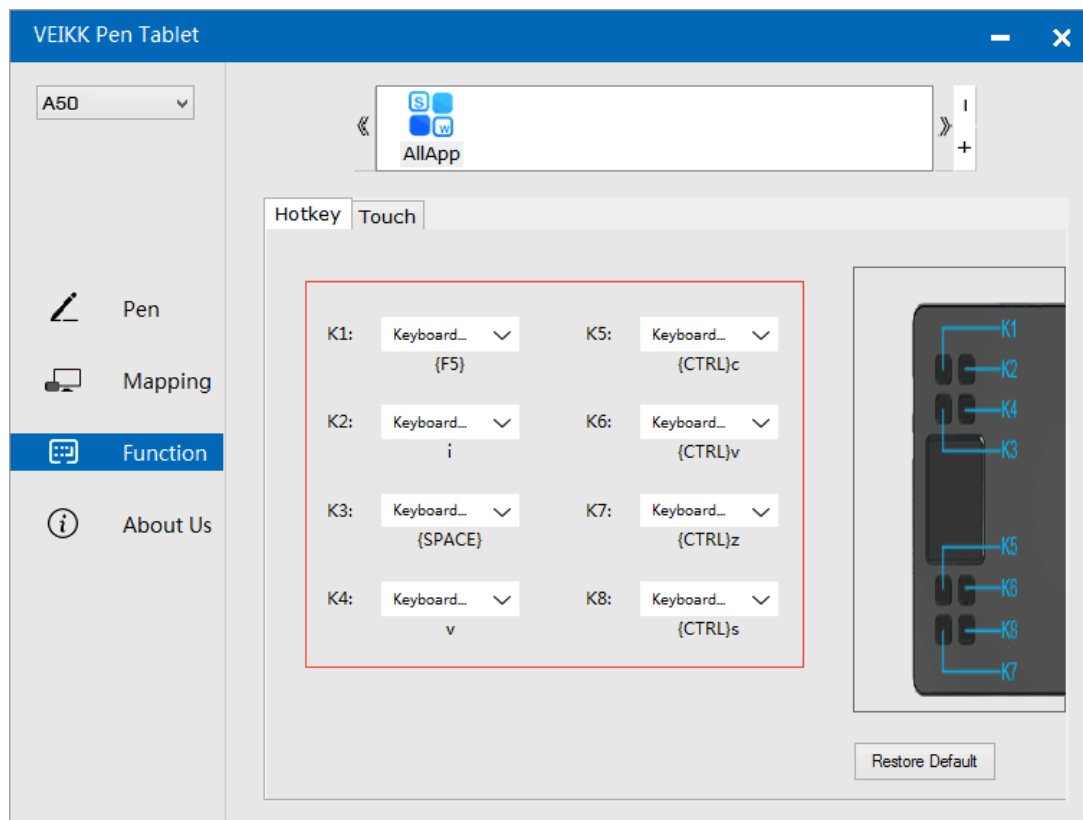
VEIKK Pen Tablet

A50

《 S W AllApp 》 I +

Hotkey Touch

Pen

Mapping

Function

About Us

K1: Keyboard...
{F5}

K5: Keyboard...
{CTRL}c

K2: Keyboard...
i

K6: Keyboard...
{CTRL}v

K3: Keyboard...
{SPACE}

K7: Keyboard...
{CTRL}z

K4: Keyboard...
v

K8: Keyboard...
{CTRL}s

K1
K2
K4
K3
K5
K6
K8
K7

Restore Default